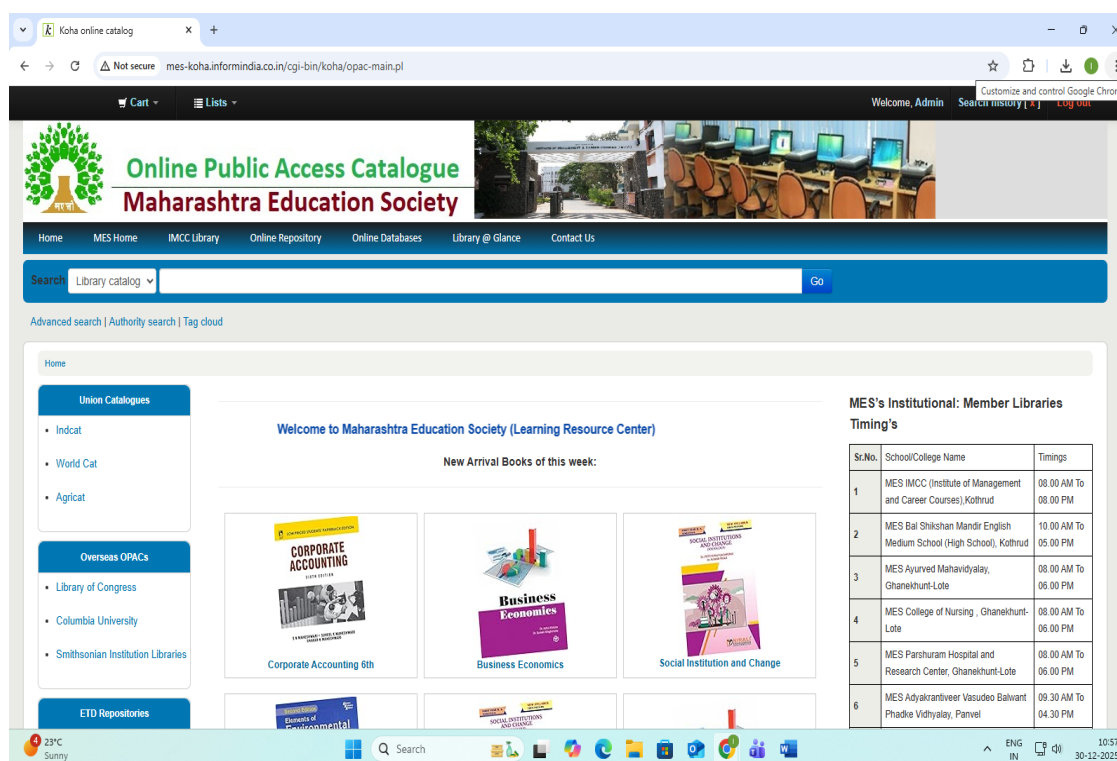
Koha online catalog × +

Not secure mes-koha.informindia.co.in/cgi-bin/koha/opac-main.pl

Customize and control Google Chro

Cart ▾ Lists ▾ Welcome, Admin Search history [x] Log out

Online Public Access Catalogue
Maharashtra Education Society

Home MES Home IMCC Library Online Repository Online Databases Library @ Glance Contact Us

Search Library catalog Go

Advanced search | Authority search | Tag cloud

Home

Union Catalogues
- Indcat
- World Cat
- Agricat

Overseas OPACs
- Library of Congress
- Columbia University
- Smithsonian Institution Libraries

ETD Repositories

Welcome to Maharashtra Education Society (Learning Resource Center)

New Arrival Books of this week:

CORPORATE ACCOUNTING
Corporate Accounting 6th

Business Economics
Business Economics

SOCIAL INSTITUTIONS AND CHANGE
Social Institution and Change

Elements of Environmental

SOCIAL INSTITUTIONS AND CHANGE

MES's Institutional: Member Libraries Timing's

| Sr.No. | School/College Name | Timings |
|---|---|---|
| 1 | MES IMCC (Institute of Management and Career Courses),Kothrud | 08.00 AM To 08.00 PM |
| 2 | MES Bal Shikshan Mandir English Medium School (High School), Kothrud | 10.00 AM To 05.00 PM |
| 3 | MES Ayurved Mahavidyalay, Ghanekhunt-Lote | 08.00 AM To 06.00 PM |
| 4 | MES College of Nursing , Ghanekhunt-Lote | 08.00 AM To 06.00 PM |
| 5 | MES Parshuram Hospital and Research Center, Ghanekhunt-Lote | 08.00 AM To 06.00 PM |
| 6 | MES Adyakrantiveer Vasudeo Balwant Phadke Vidhyalay, Panvel | 09.30 AM To 04.30 PM |

23°C Sunny Search ENG IN 10:57 30-12-2025